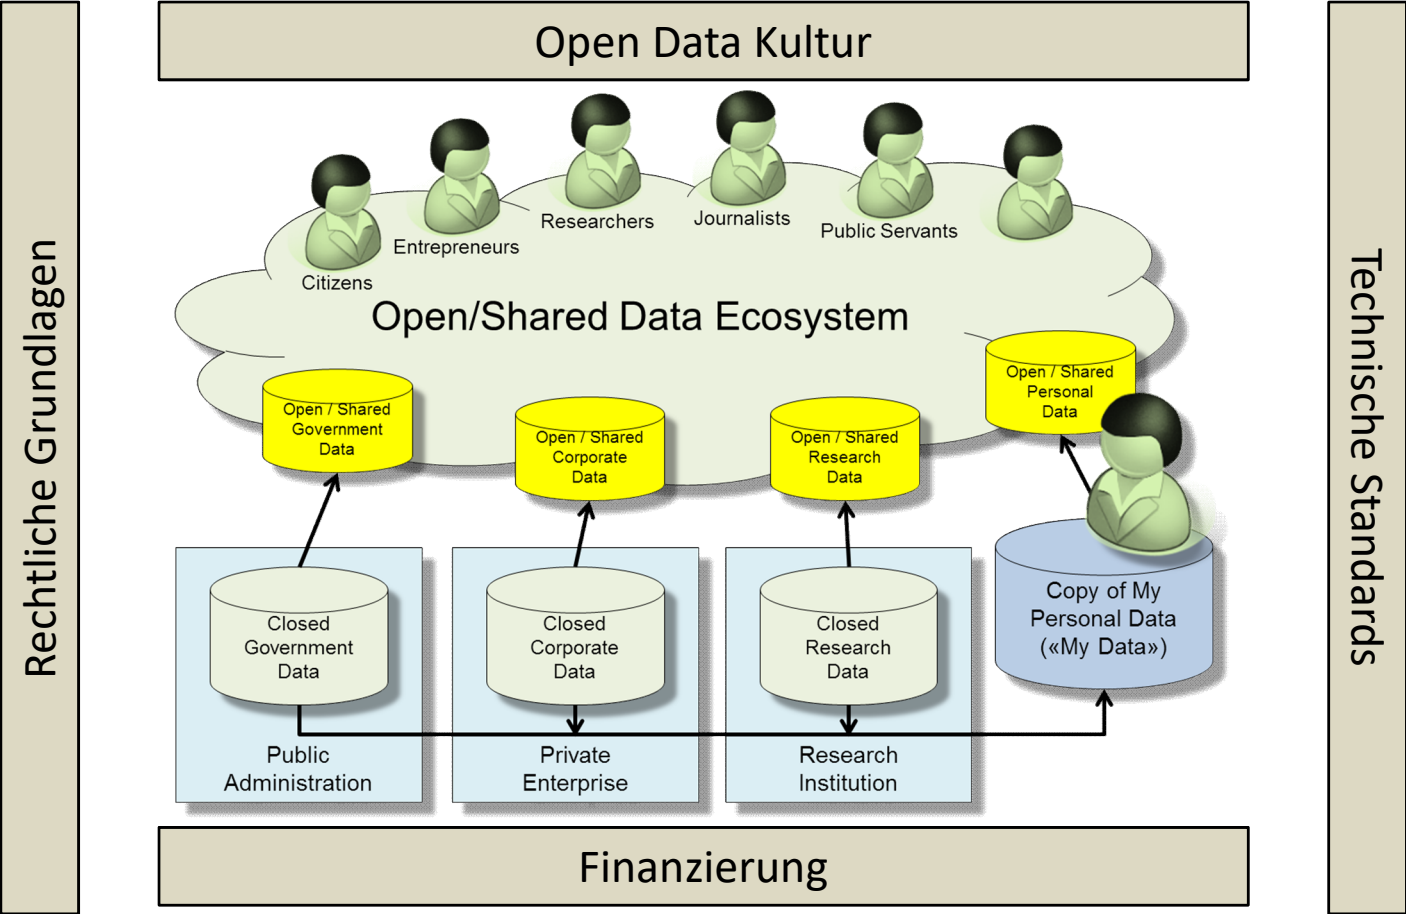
Open Data Kultur

Rechtliche Grundlagen

Technische Standards

Citizens

Entrepreneurs

Researchers

Journalists

Public Servants

Open/Shared Data Ecosystem

Open / Shared Government Data

Open / Shared Corporate Data

Open / Shared Research Data

Open / Shared Personal Data

Closed Government Data

Closed Corporate Data

Closed Research Data

Copy of My Personal Data («My Data»)

Public Administration

Private Enterprise

Research Institution

Finanzierung